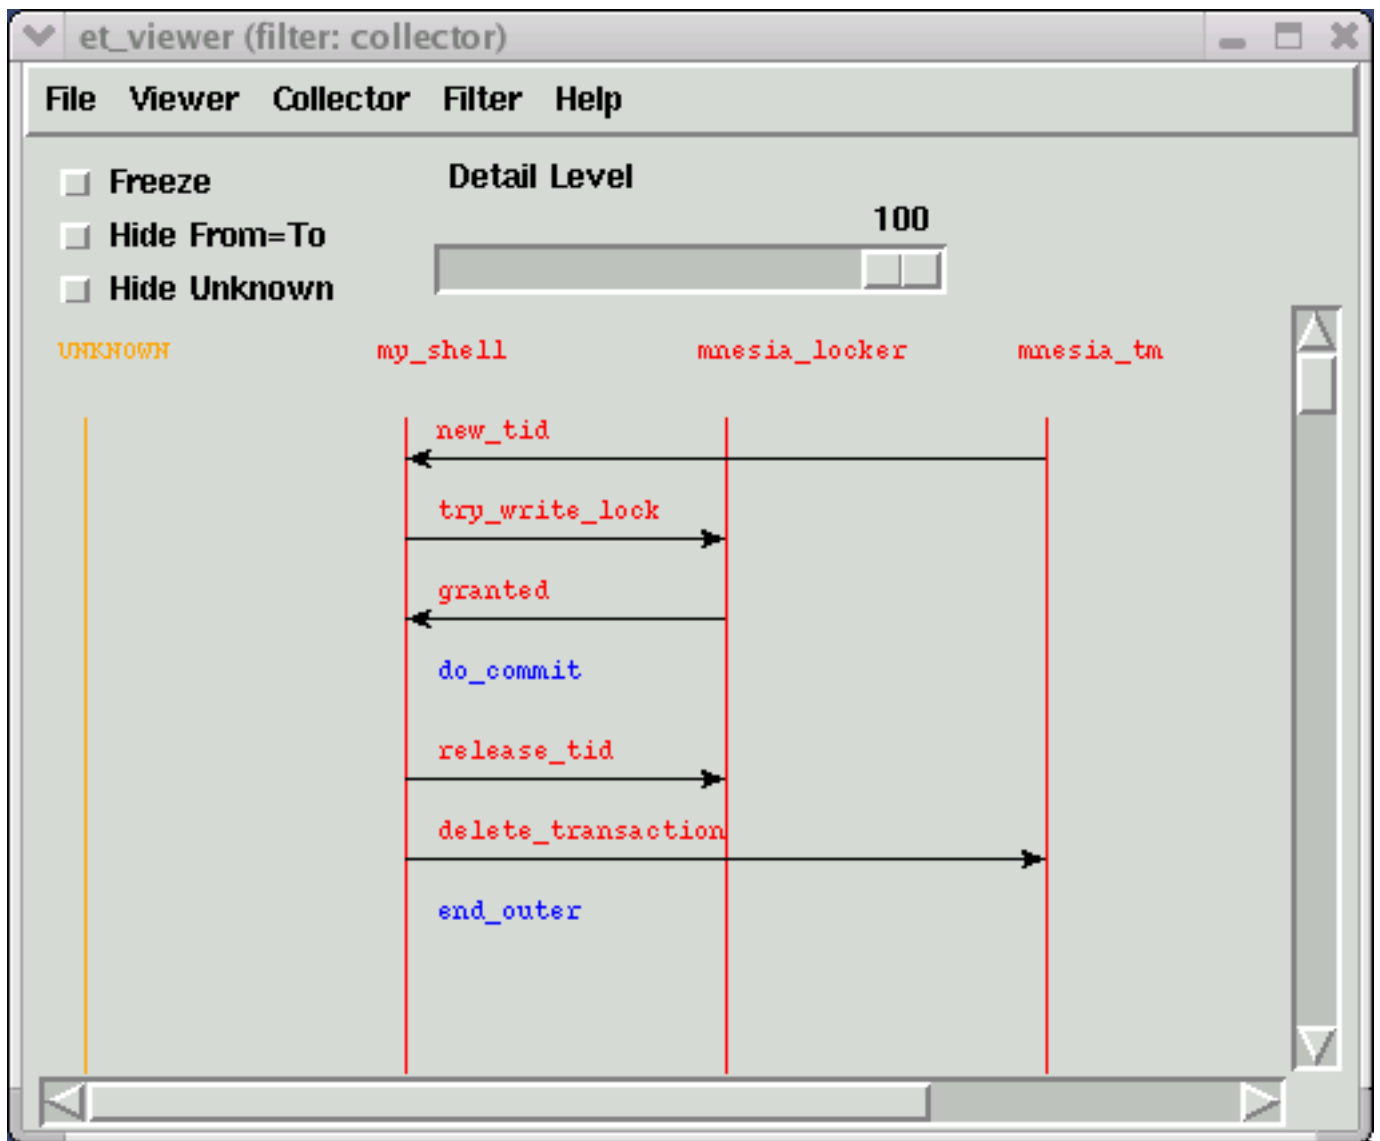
et_viewer (filter: collector)

File Viewer Collector Filter Help

Freeze
Hide From=To
Hide Unknown

Detail Level
100

UNKNOWN my_shell mnesia_locker mnesia_tm

new_tid
try_write_lock
granted
do_commit
release_tid
delete_transaction
end_outer